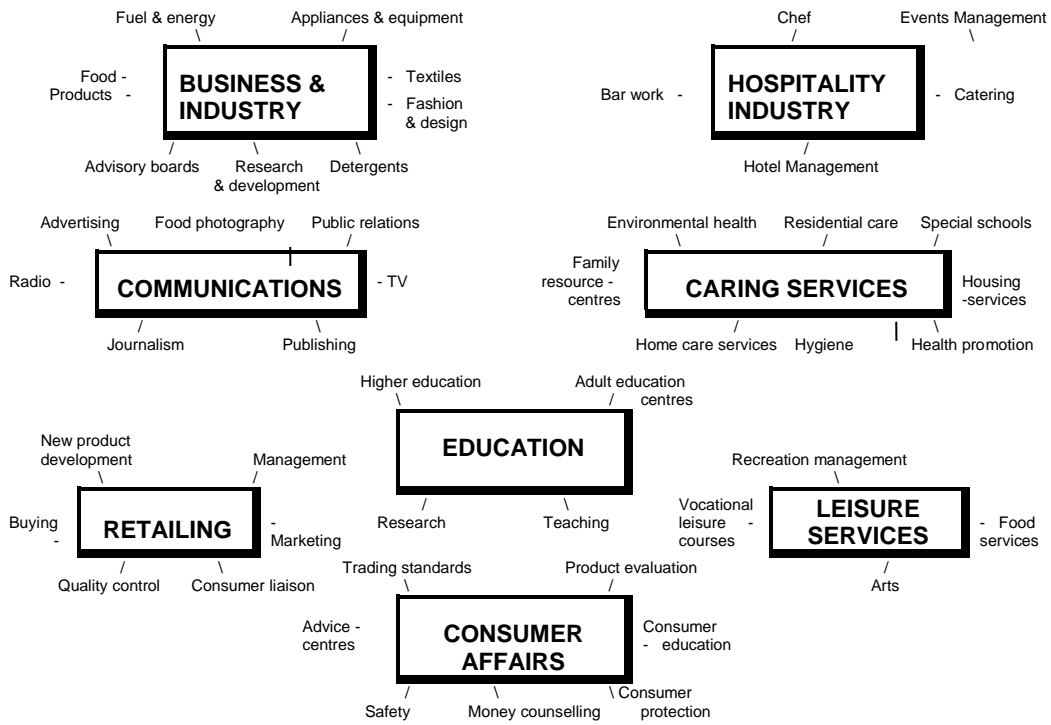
Fuel & energy
Appliances & equipment
Food - Products -
BUSINESS & INDUSTRY
- Textiles
- Fashion & design
Advisory boards
Research & development
Detergents

Chef
Events Management
Bar work -
HOSPITALITY INDUSTRY
- Catering
Hotel Management

Advertising
Food photography
Public relations
Radio -
COMMUNICATIONS
- TV
Journalism
Publishing

Environmental health
Residential care
Special schools
Family resource - centres
CARING SERVICES
Housing -services
Home care services
Hygiene
Health promotion

Higher education
Adult education centres
EDUCATION
Research
Teaching

New product development
Management
Buying -
RETAILING
- Marketing
Quality control
Consumer liaison

Recreation management
Vocational leisure - courses
LEISURE SERVICES
- Food services
Arts

Trading standards
Product evaluation
Advice - centres
CONSUMER AFFAIRS
Consumer - education
Safety
Money counselling
Consumer protection